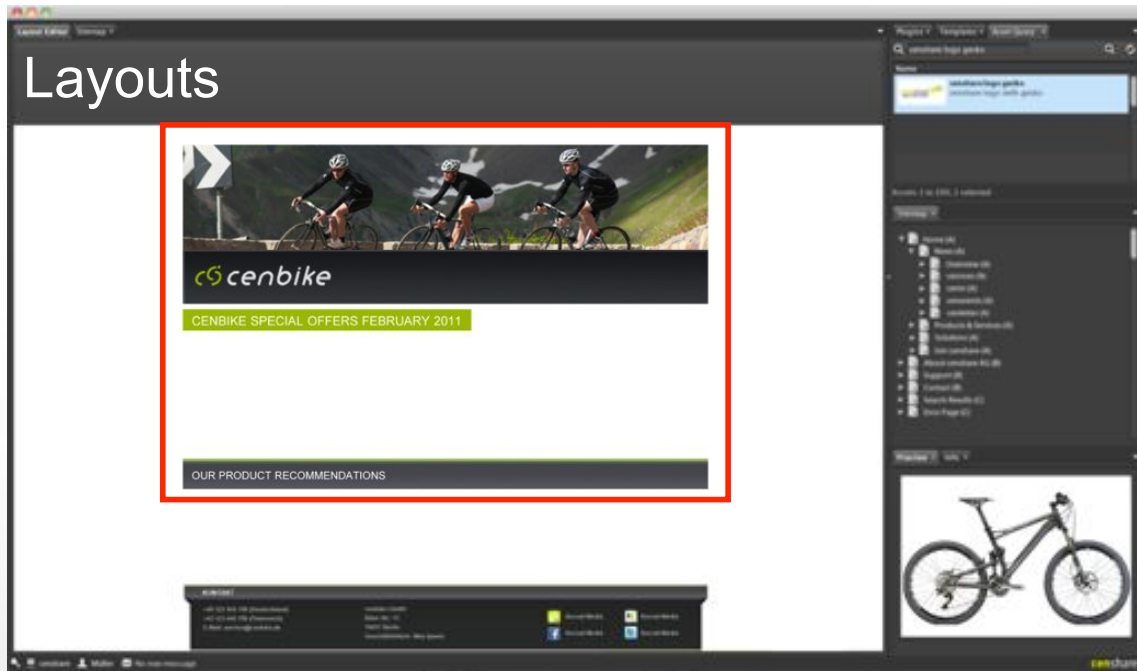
Layout Editor | Sitemap

Plugins | Templates | Asset Query

Layouts

Name

Results 1 to 1 (1 selected)

Sitemap

Home (A)
News (A)
Products & Services (B)
Solutions (A)
Support (B)
Contact (B)
Search Results (C)

Preview | Info

cenbike

CENBIKE SPECIAL OFFERS FEBRUARY 2011

OUR PRODUCT RECOMMENDATIONS

Contact

Social Media
Social Media
Social Media
Social Media

censhare | Müller | No new messages

censhare